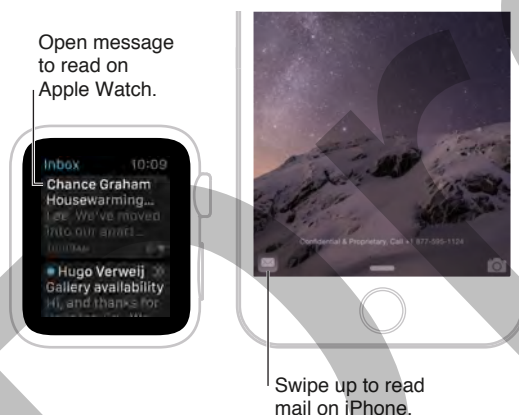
Open message to read on Apple Watch.

Inbox 10:09

Chance Graham
Housewarming...
Lee, We've moved into our amazi...
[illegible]

Hugo Verweij
Gallery availability
Hi, and thanks for
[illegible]

Confidential & Proprietary. Call +1 877-595-1124

Swipe up to read mail on iPhone.